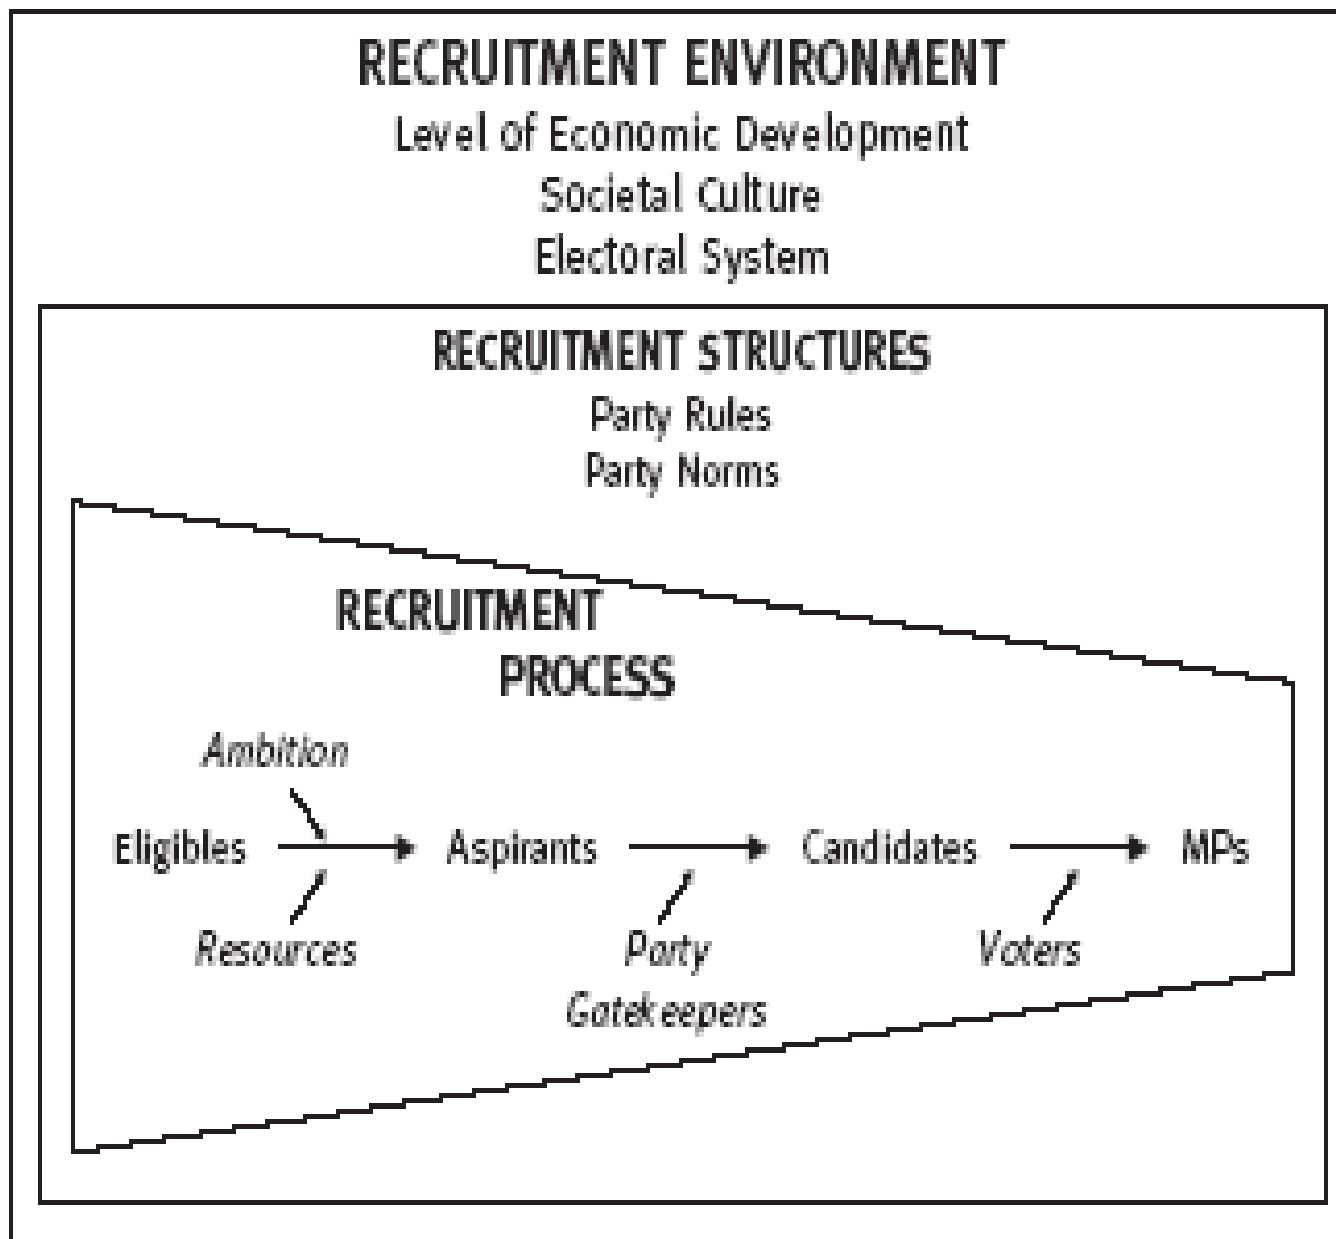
RECRUITMENT ENVIRONMENT
Level of Economic Development
Societal Culture
Electoral System

RECRUITMENT STRUCTURES
Party Rules
Party Norms

RECRUITMENT PROCESS

Ambition

Eligibles → Aspirants → Candidates → MPs

Resources

Party Gatekeepers

Voters